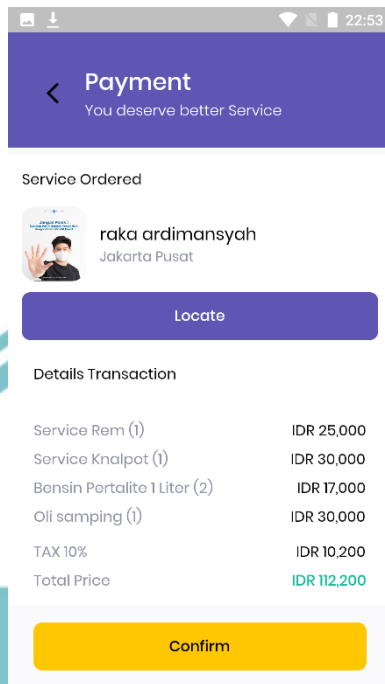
22:53

Payment
You deserve better Service

Service Ordered

raka ardimansyah
Jakarta Pusat

Locate

Details Transaction

| | |
|---|---|
| Service Rem (1) | IDR 25,000 |
| Service Knalpot (1) | IDR 30,000 |
| Bensin Pertalite 1 Liter (2) | IDR 17,000 |
| Oli samping (1) | IDR 30,000 |
| TAX 10% | IDR 10,200 |
| Total Price | IDR 112,200 |

Confirm